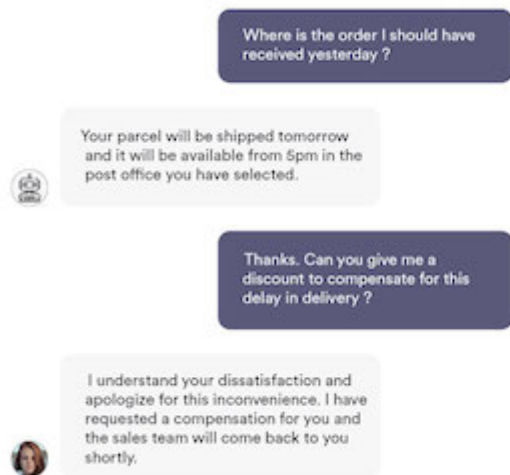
Where is the order I should have received yesterday ?

Your parcel will be shipped tomorrow and it will be available from 5pm in the post office you have selected.

Thanks. Can you give me a discount to compensate for this delay in delivery ?

I understand your dissatisfaction and apologize for this inconvenience. I have requested a compensation for you and the sales team will come back to you shortly.